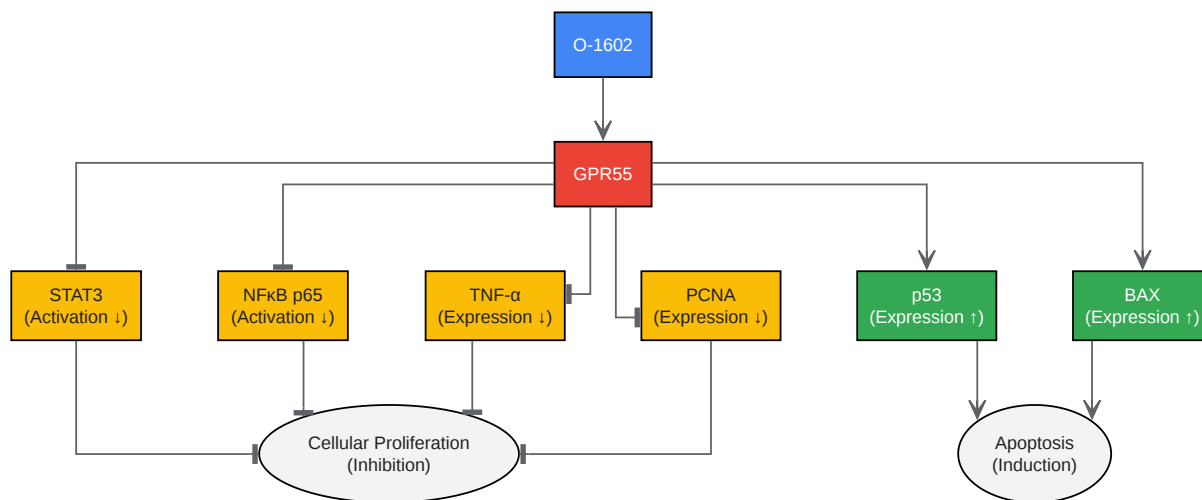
O-1602

GPR55

STAT3
(Activation ↓)

NFκB p65
(Activation ↓)

TNF-α
(Expression ↓)

PCNA
(Expression ↓)

p53
(Expression ↑)

BAX
(Expression ↑)

Cellular Proliferation
(Inhibition)

Apoptosis
(Induction)